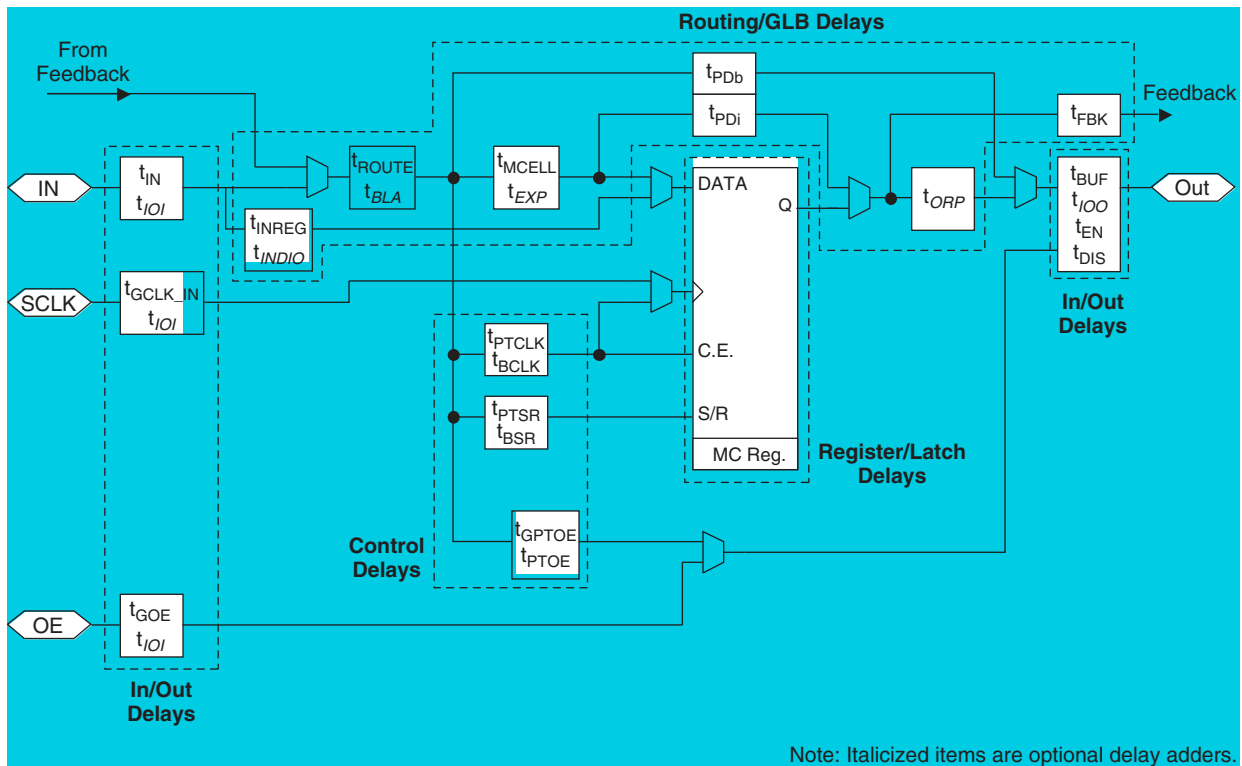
Routing/GLB Delays

From Feedback

IN

$t_{IN}$
$t_{IOI}$

SCLK

$t_{GCLK\_IN}$
$t_{IOI}$

OE

$t_{GOE}$
$t_{IOI}$

In/Out Delays

$t_{ROUTE}$
$t_{BLA}$

$t_{INREG}$
$t_{INDIO}$

$t_{MCELL}$
$t_{EXP}$

$t_{PDb}$

$t_{PDi}$

DATA

Q

C.E.

S/R

MC Reg.

Register/Latch Delays

$t_{PTCLK}$
$t_{BCLK}$

$t_{PTSR}$
$t_{BSR}$

$t_{GPTOE}$
$t_{PTOE}$

Control Delays

$t_{ORP}$

$t_{FBK}$

Feedback

$t_{BUF}$
$t_{IOO}$
$t_{EN}$
$t_{DIS}$

Out

In/Out Delays

Note: Italicized items are optional delay adders.